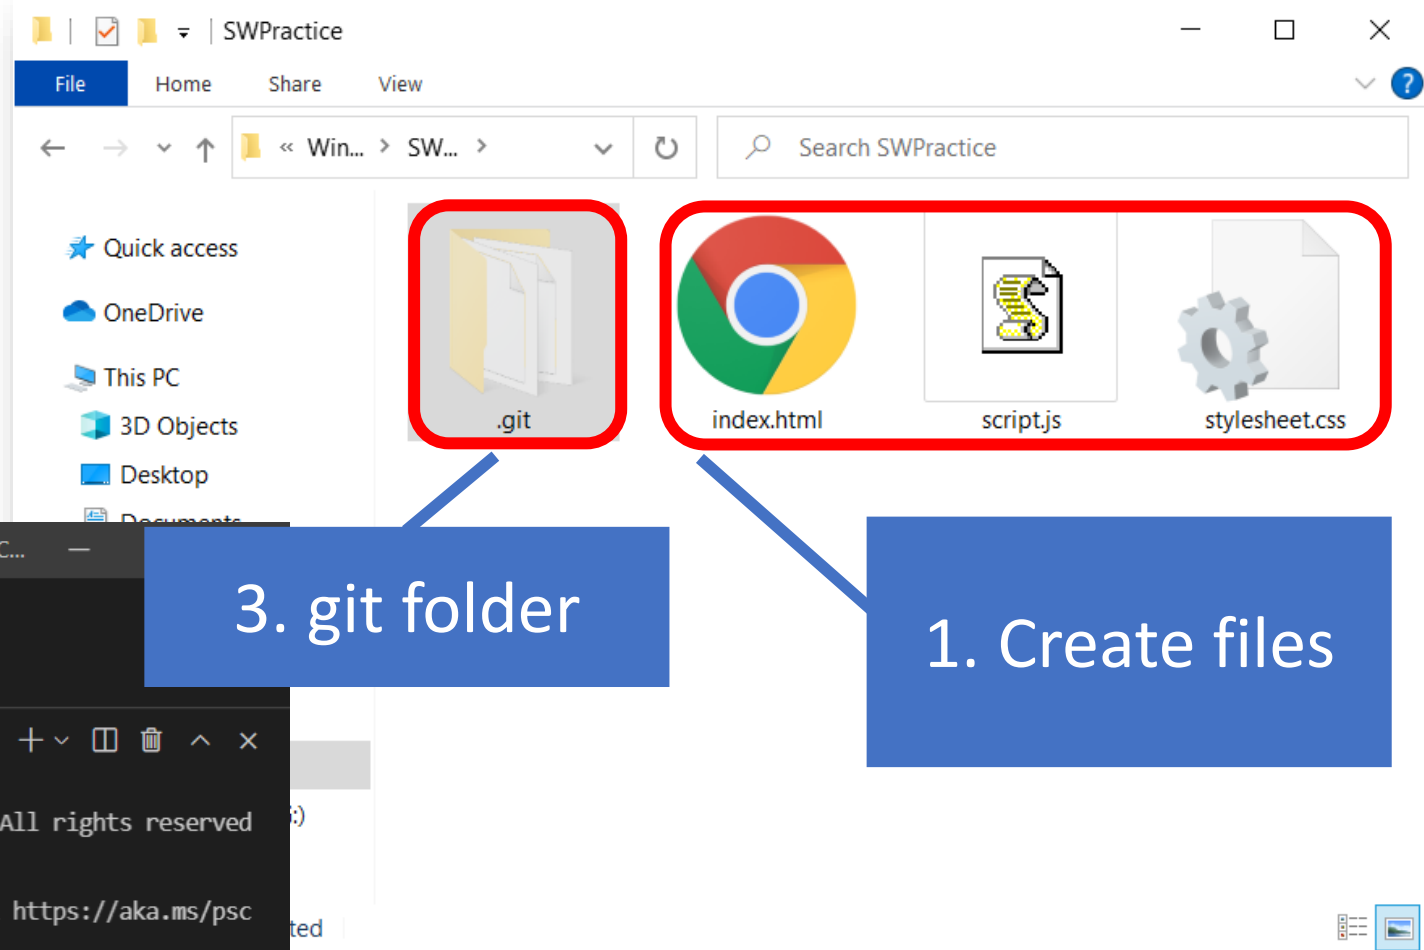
SWPractice

File Home Share View

« Win... › SW... ›

Search SWPractice

Quick access
OneDrive
This PC
3D Objects
Desktop
Documents

.git
index.html
script.js
stylesheet.css

3. git folder

1. Create files

C...

All rights reserved

https://aka.ms/psc

:)

ted